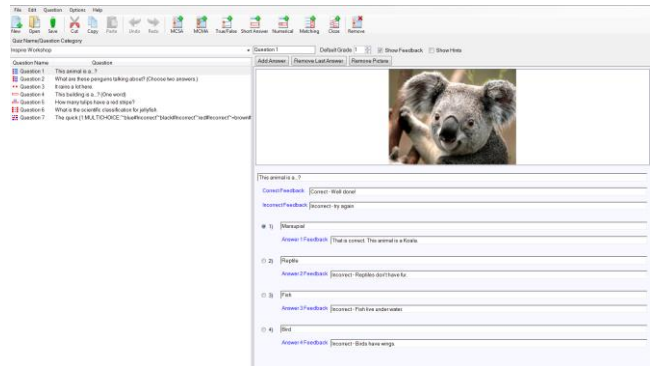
File Edit Question Options Help

New Open Save Cut Copy Paste Undo Redo MCSA MCMA True/False Short Answer Numerical Matching Cloze Remove

Quiz Name/Question Category

Inspire Workshop

| Question Name | Question |
|---|---|
| Question 1 | This animal is a...? |
| Question 2 | What are these penguins talking about? (Choose two answers.) |
| Question 3 | It rains a lot here. |
| Question 4 | This building is a..? (One word) |
| Question 5 | How many tulips have a red stripe? |
| Question 6 | What is the scientific classification for jellyfish. |
| Question 7 | The quick {1:MULTICHOICE:~%0%blue#Incorrect~black#Incorrect~%0%red#Incorrect~brown# |

Question 1 Default Grade 1 Show Feedback Show Hints

Add Answer Remove Last Answer Remove Picture

This animal is a...?

Correct Feedback Correct - Well done!

Incorrect Feedback Incorrect - try again

1) Marsupial

Answer 1 Feedback That is correct. This animal is a Koala

2) Reptile

Answer 2 Feedback Incorrect - Reptiles don't have fur.

3) Fish

Answer 3 Feedback Incorrect - Fish live underwater

4) Bird

Answer 4 Feedback Incorrect - Birds have wings